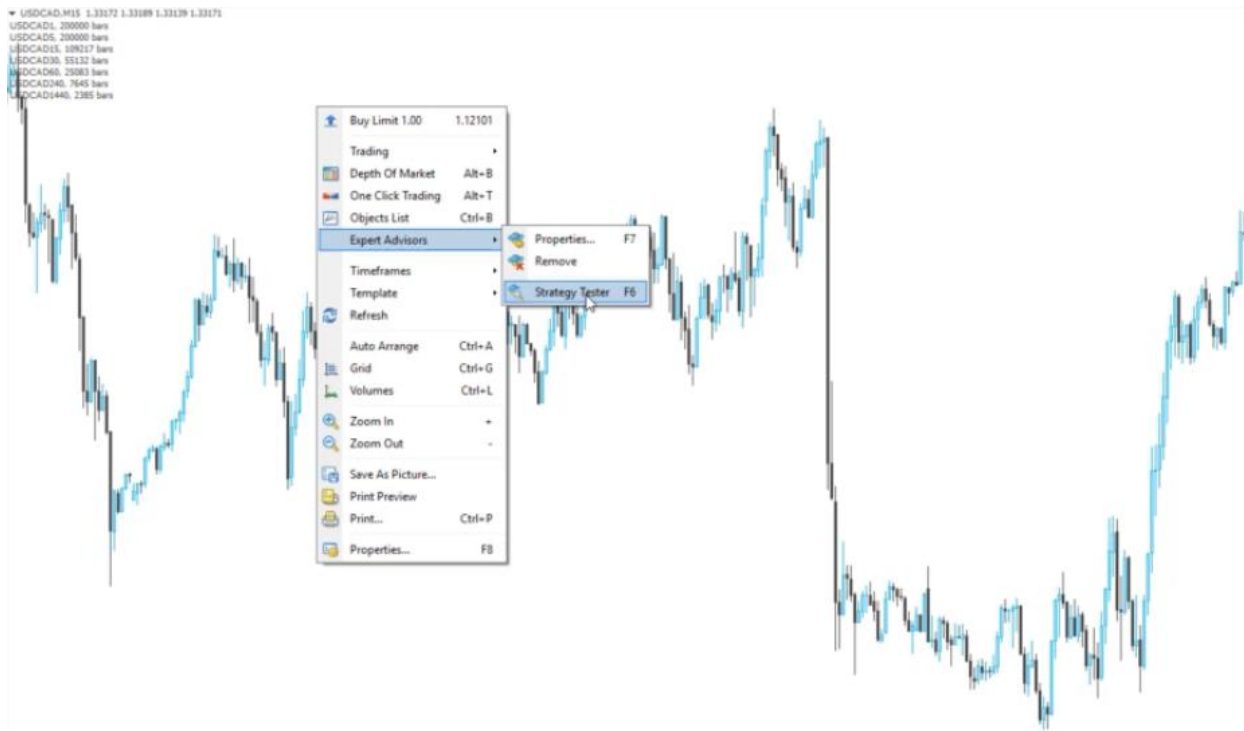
USDCAD,M15 1.33172 1.33189 1.33139 1.33171
USDCAD1, 200000 bars
USDCAD5, 200000 bars
USDCAD15, 109217 bars
USDCAD30, 55132 bars
USDCAD60, 25083 bars
USDCAD240, 7645 bars
USDCAD1440, 2385 bars

Buy Limit 1.00 1.12101
Trading
Depth Of Market Alt+B
One Click Trading Alt+T
Objects List Ctrl+B
Expert Advisors
Timeframes
Template
Refresh
Auto Arrange Ctrl+A
Grid Ctrl+G
Volumes Ctrl+L
Zoom In +
Zoom Out -
Save As Picture...
Print Preview
Print... Ctrl+P
Properties... F8

Properties... F7
Remove
Strategy Tester F6